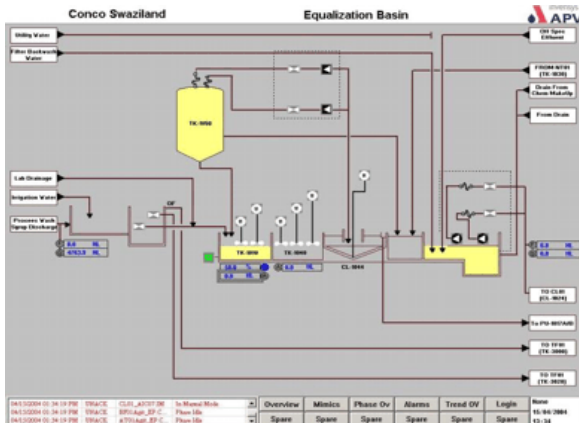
Conco Swaziland

Equalization Basin

APV

Utility Water

Filter Backwash Water

Off Spec Effluent

FROM WTH (TK-1030)

Drain From Chem Makeup

From Drain

TK-1050

Lab Drainage

Irrigation Water

Process Wash Syrup Discharge

OF

6.0 %L

4763.0 %L

TK-1050

TK-1060

CL-1044

14.0 %

0.0 %L

0.0 %L

6.0 %L

6.0 %L

6.0 %L

TO CL00 (CL-1024)

To PU-1007A/B

TO TF00 (TK-3000)

TO TF00 (TK-3020)

04/13/2004 01:34:19 PM UWACE CL01_A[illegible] In Manual Mode

04/13/2004 01:34:19 PM UWACE EP01Agit_EP C... Phase Idle

04/13/2004 01:34:19 PM UWACE A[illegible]Agit_EP C... Phase Idle

| Overview | Mimics | Phase Ov | Alarms | Trend OV | Login |
|---|---|---|---|---|---|
| Spare | Spare | Spare | Spare | Spare | Spare |

None

15/04/2004

13:34